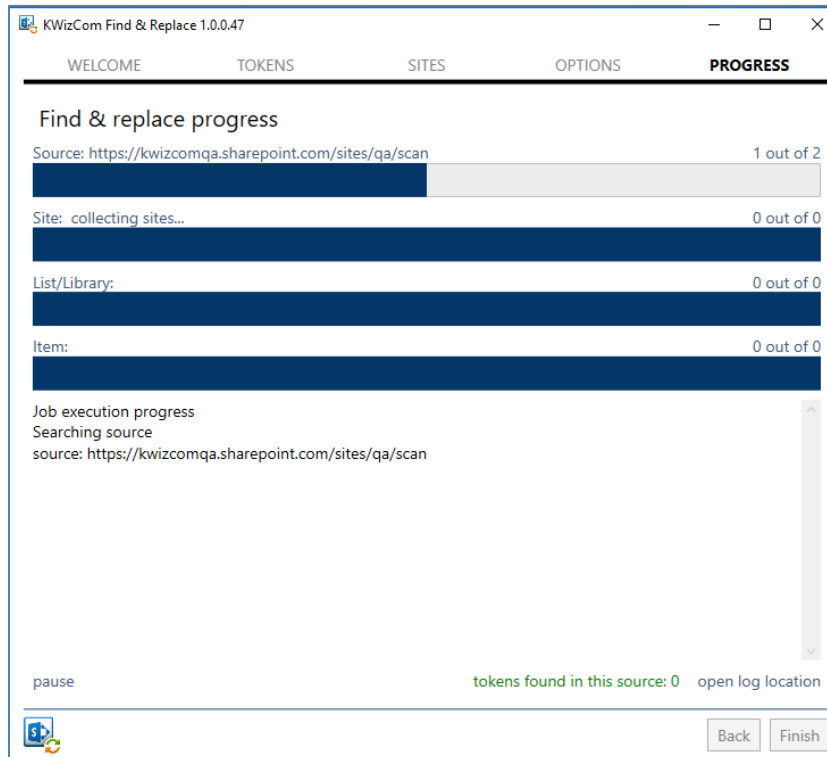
KWizCom Find & Replace 1.0.0.47

WELCOME TOKENS SITES OPTIONS PROGRESS

Find & replace progress

Source: https://kwizcomqa.sharepoint.com/sites/qa/scan 1 out of 2

Site: collecting sites... 0 out of 0

List/Library: 0 out of 0

Item: 0 out of 0

Job execution progress
Searching source
source: https://kwizcomqa.sharepoint.com/sites/qa/scan

pause tokens found in this source: 0 open log location

Back Finish